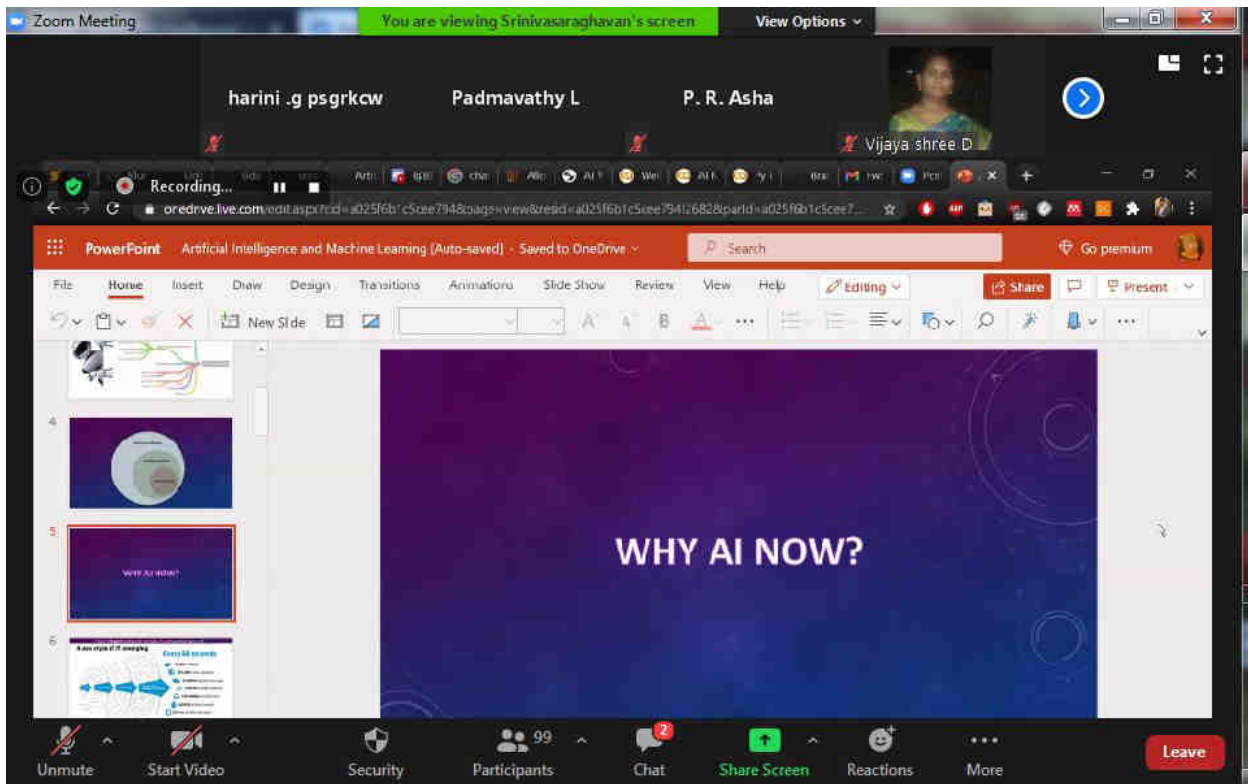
Zoom Meeting

You are viewing Srinivasaraghavan's screen

View Options

harini .g psgrkcw

Padmavathy L

P. R. Asha

Vijaya shree D

Recording...

onedrive.live.com/edit.aspx?cid=a025f6b1c5cee794&page=view&resid=a025f6b1c5cee794!2682&parId=a025f6b1c5cee7...

PowerPoint

Artificial Intelligence and Machine Learning [Auto-saved] - Saved to OneDrive

Search

Go premium

File

Home

Insert

Draw

Design

Transitions

Animations

Slide Show

Review

View

Help

Editing

Share

Present

New Slide

4

5

WHY AI NOW?

6

A new style of IT emerging

Every 60 seconds

WHY AI NOW?

Unmute

Start Video

Security

99

Participants

2

Chat

Share Screen

Reactions

More

Leave